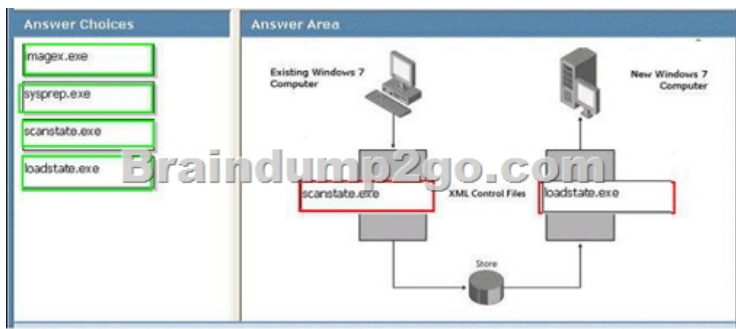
Answer Choices

magex.exe

sysprep.exe

scanstate.exe

loadstate.exe

Answer Area

Existing Windows 7 Computer

New Windows 7 Computer

Braindump2go.com

scanstate.exe

XML Control Files

loadstate.exe

Store